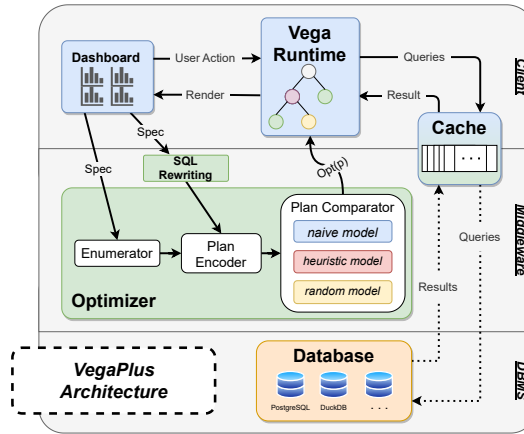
Dashboard

User Action

Vega Runtime

Queries

Client

Render

Result

Cache

Spec

Spec

SQL Rewriting

Opt(p)

Middleware

Plan Comparator

naive model

Enumerator

Plan Encoder

heuristic model

Queries

random model

Optimizer

Results

VegaPlus Architecture

Database

DBMS

PostgreSQL

DuckDB

. . .